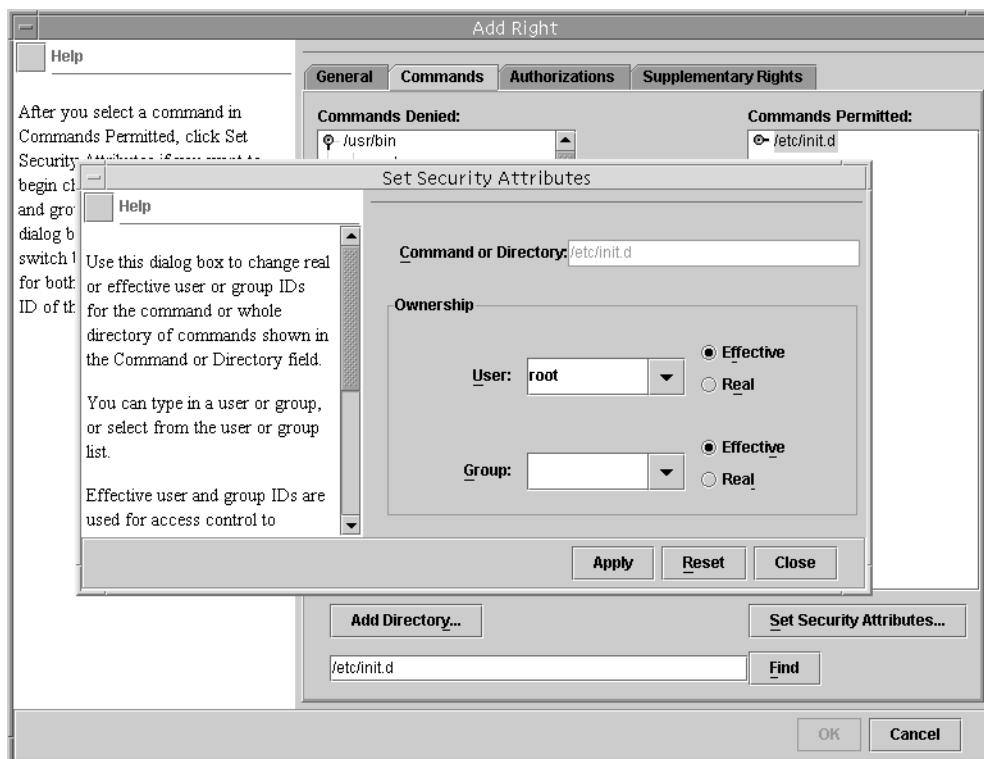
Add Right

Help

After you select a command in Commands Permitted, click Set Security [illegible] begin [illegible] and gro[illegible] dialog b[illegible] switch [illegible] for both ID of th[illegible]

General | Commands | Authorizations | Supplementary Rights

Commands Denied:
/usr/bin

Commands Permitted:
/etc/init.d

Set Security Attributes

Help

Use this dialog box to change real or effective user or group IDs for the command or whole directory of commands shown in the Command or Directory field.

You can type in a user or group, or select from the user or group list.

Effective user and group IDs are used for access control to

Command or Directory: /etc/init.d

Ownership

User: root
Effective
Real

Group:
Effective
Real

Apply
Reset
Close

Add Directory...
Set Security Attributes...

/etc/init.d
Find

OK
Cancel